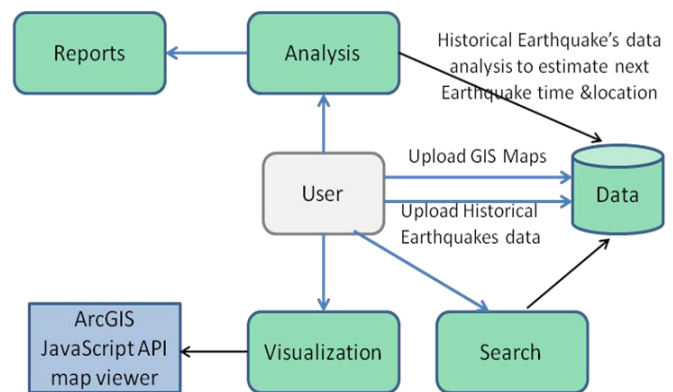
Reports

Analysis

Historical Earthquake's data analysis to estimate next Earthquake time &location

User

Upload GIS Maps

Upload Historical Earthquakes data

Data

ArcGIS JavaScript API map viewer

Visualization

Search